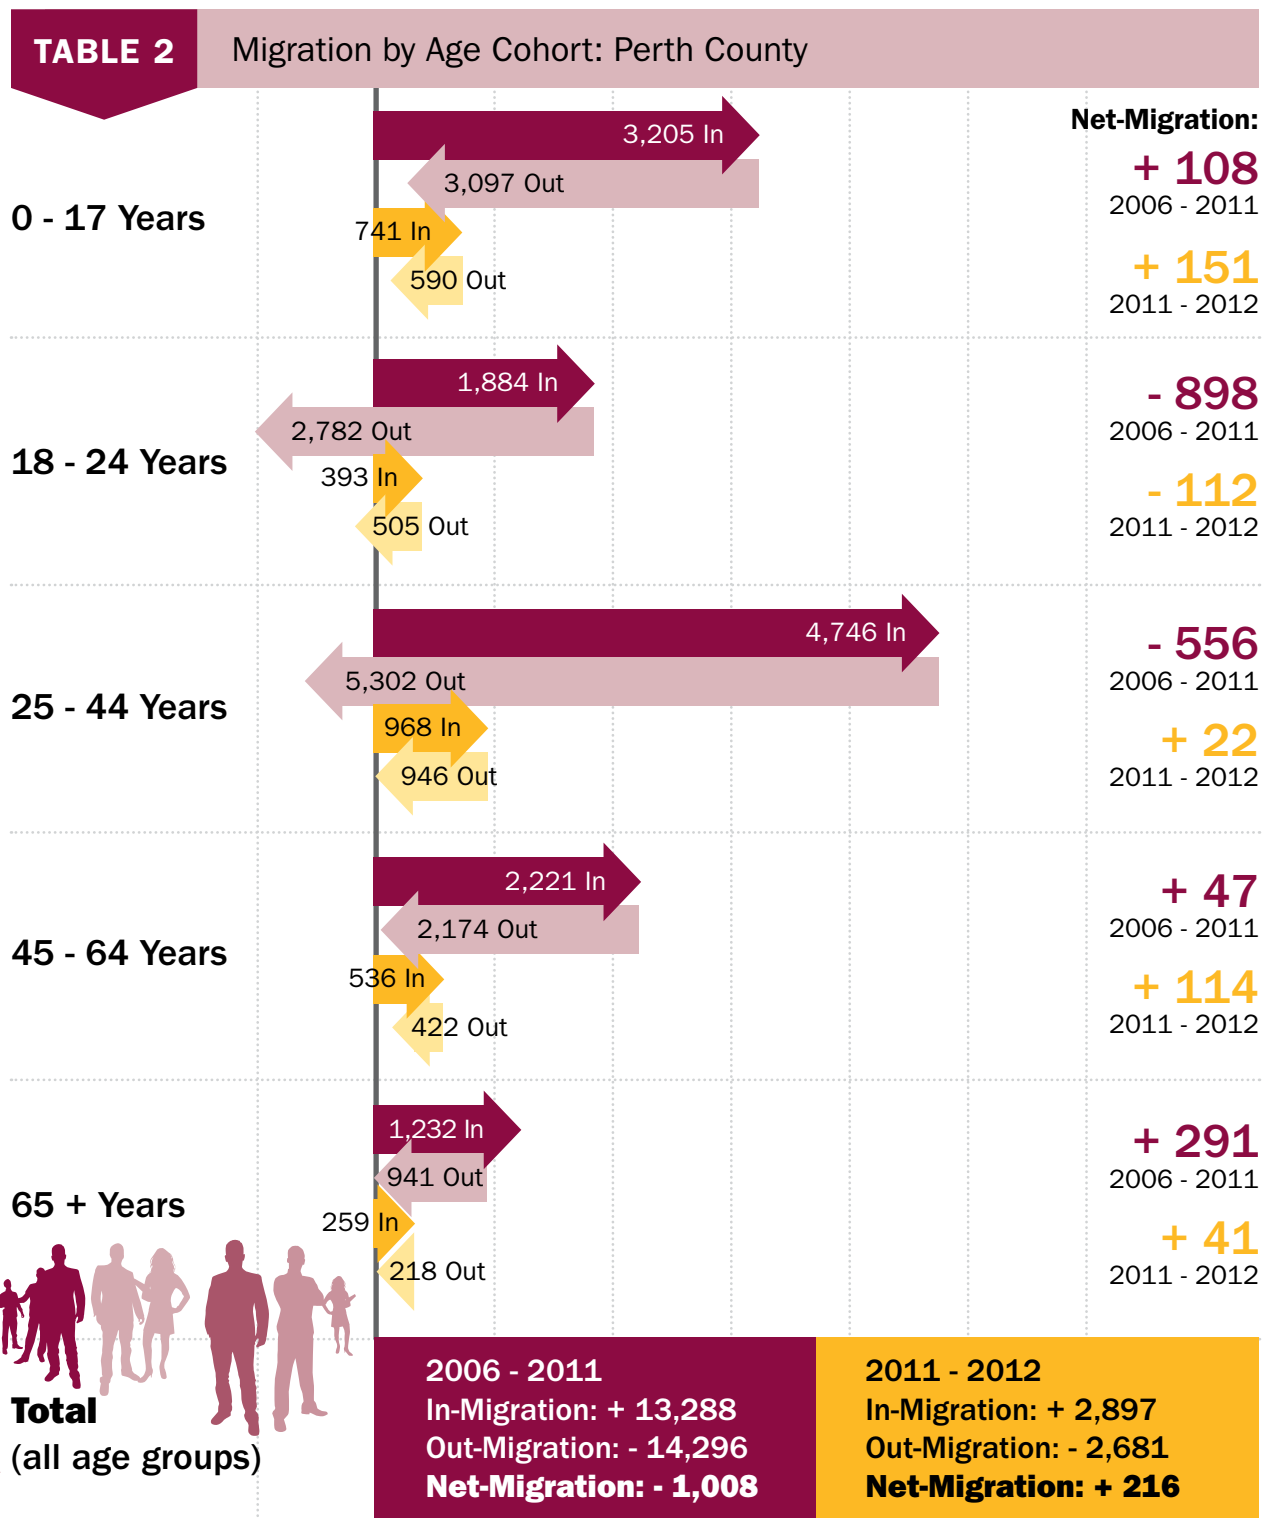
TABLE 2 Migration by Age Cohort: Perth County

Net-Migration:

0 - 17 Years
3,205 In
3,097 Out
741 In
590 Out
+ 108
2006 - 2011
+ 151
2011 - 2012

18 - 24 Years
1,884 In
2,782 Out
393 In
505 Out
- 898
2006 - 2011
- 112
2011 - 2012

25 - 44 Years
4,746 In
5,302 Out
968 In
946 Out
- 556
2006 - 2011
+ 22
2011 - 2012

45 - 64 Years
2,221 In
2,174 Out
536 In
422 Out
+ 47
2006 - 2011
+ 114
2011 - 2012

65 + Years
1,232 In
941 Out
259 In
218 Out
+ 291
2006 - 2011
+ 41
2011 - 2012

Total
(all age groups)

2006 - 2011
In-Migration: + 13,288
Out-Migration: - 14,296
Net-Migration: - 1,008

2011 - 2012
In-Migration: + 2,897
Out-Migration: - 2,681
Net-Migration: + 216